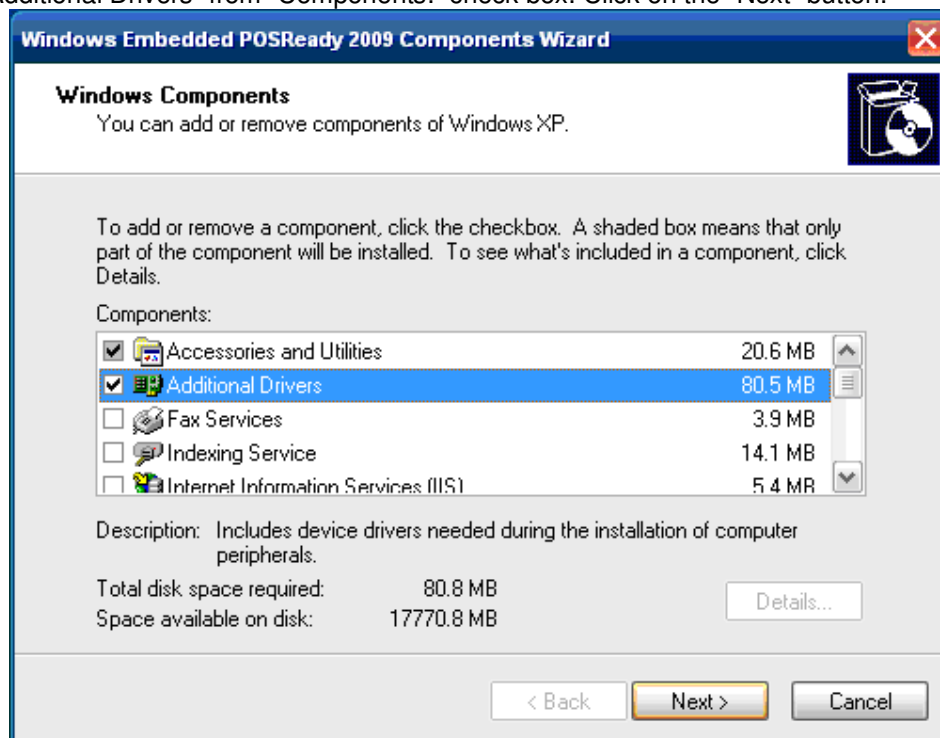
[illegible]dditional Drivers" from "Components:" check box. Click on the "Next" button.

Windows Embedded POSReady 2009 Components Wizard

Windows Components
You can add or remove components of Windows XP.

To add or remove a component, click the checkbox. A shaded box means that only part of the component will be installed. To see what's included in a component, click Details.

Components:

| | | |
|---|---|---|
| ☑ | Accessories and Utilities | 20.6 MB |
| ☑ | Additional Drivers | 80.5 MB |
| ☐ | Fax Services | 3.9 MB |
| ☐ | Indexing Service | 14.1 MB |
| ☐ | Internet Information Services (IIS) | 5.4 MB |

Description: Includes device drivers needed during the installation of computer peripherals.

Total disk space required: 80.8 MB
Space available on disk: 17770.8 MB

Details...

< Back Next > Cancel